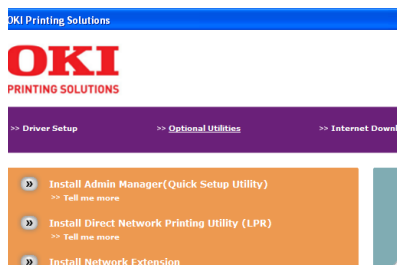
OKI Printing Solutions

OKI
PRINTING SOLUTIONS

>> Driver Setup >> Optional Utilities >> Internet Downl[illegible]

Install Admin Manager(Quick Setup Utility)
>> Tell me more

Install Direct Network Printing Utility (LPR)
>> Tell me more

Install Network Extension